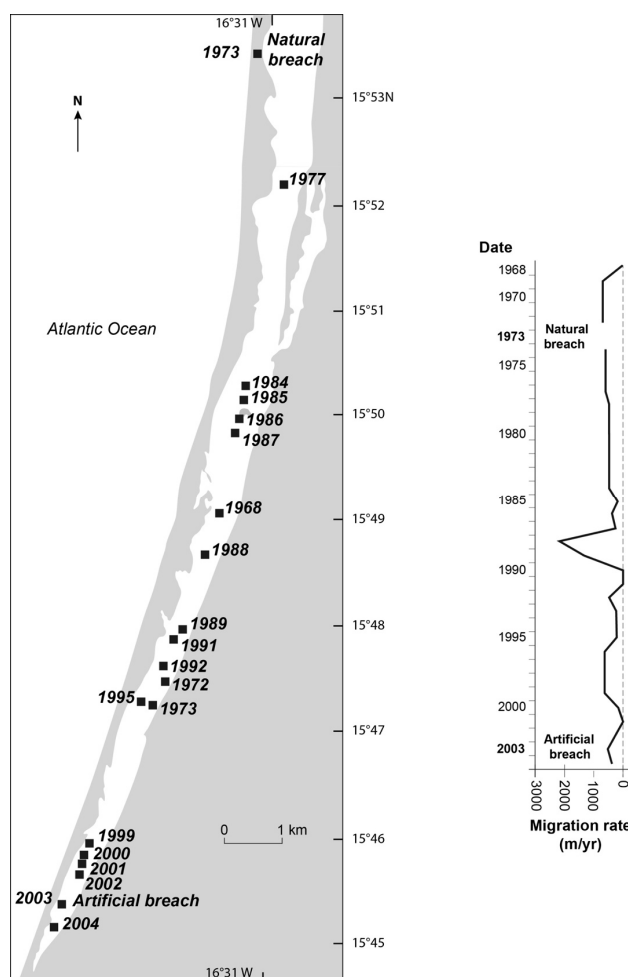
16°31 W

1973 Natural breach

15°53N

N

1977

15°52

15°51

Atlantic Ocean

1984
1985
1986
1987

15°50

1968

15°49

1988

1989
1991

15°48

1992
1972

1995
1973

15°47

1999
2000
2001
2002

0 1 km

15°46

2003 Artificial breach
2004

15°45

16°31 W

Date
1968
1970
1973
1975
1980
1985
1990
1995
2000
2003

Natural breach

Artificial breach

3000
2000
1000
0

Migration rate (m/yr)